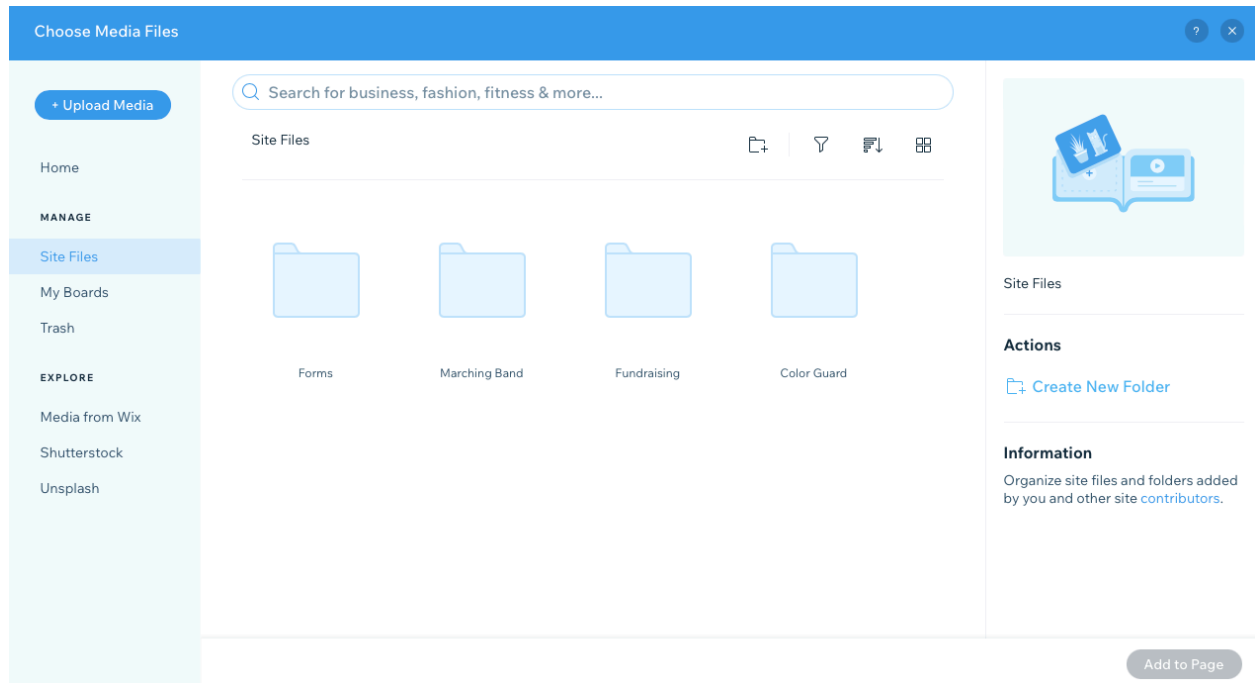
Choose Media Files

?

+ Upload Media

Home

MANAGE

Site Files

My Boards

Trash

EXPLORE

Media from Wix

Shutterstock

Unsplash

Search for business, fashion, fitness & more...

Site Files

Forms

Marching Band

Fundraising

Color Guard

Site Files

Actions

Create New Folder

Information

Organize site files and folders added by you and other site contributors.

Add to Page